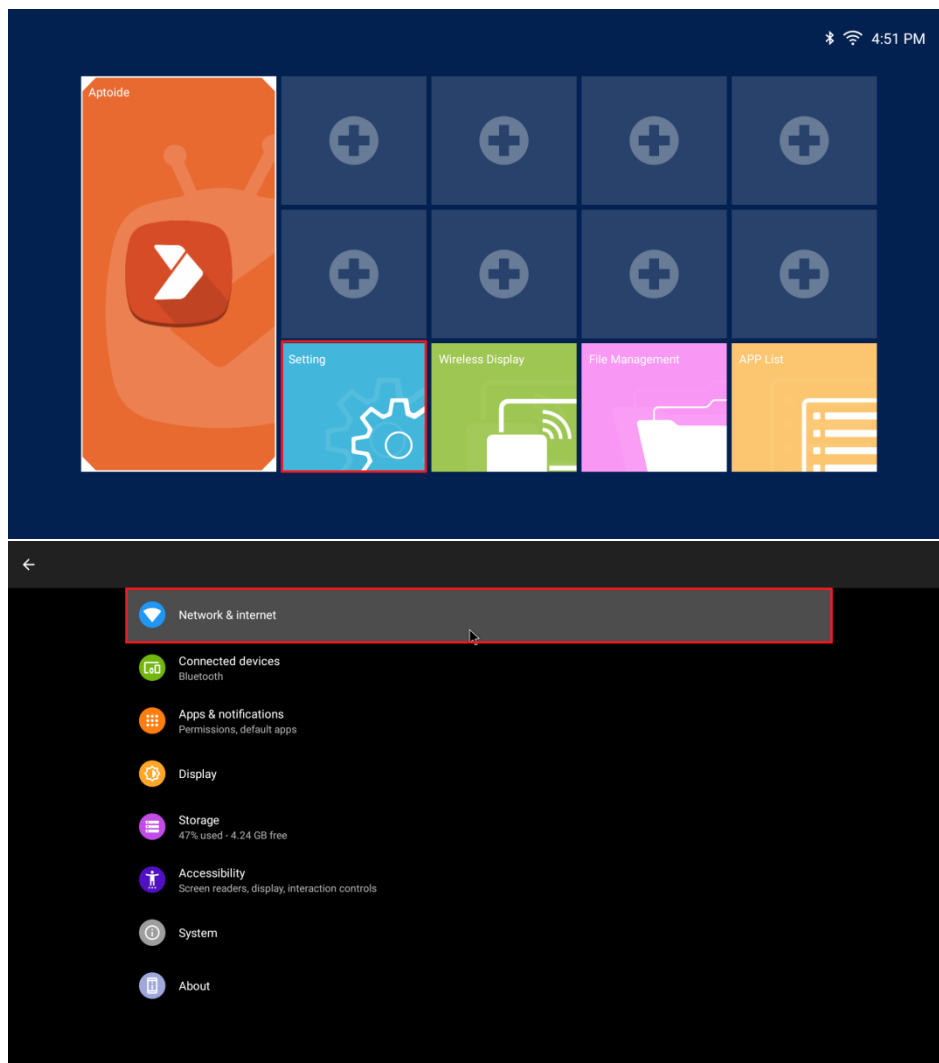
4:51 PM

Aptoide

Setting

Wireless Display

File Management

APP List

Network & internet

Connected devices
Bluetooth

Apps & notifications
Permissions, default apps

Display

Storage
47% used - 4.24 GB free

Accessibility
Screen readers, display, interaction controls

System

About